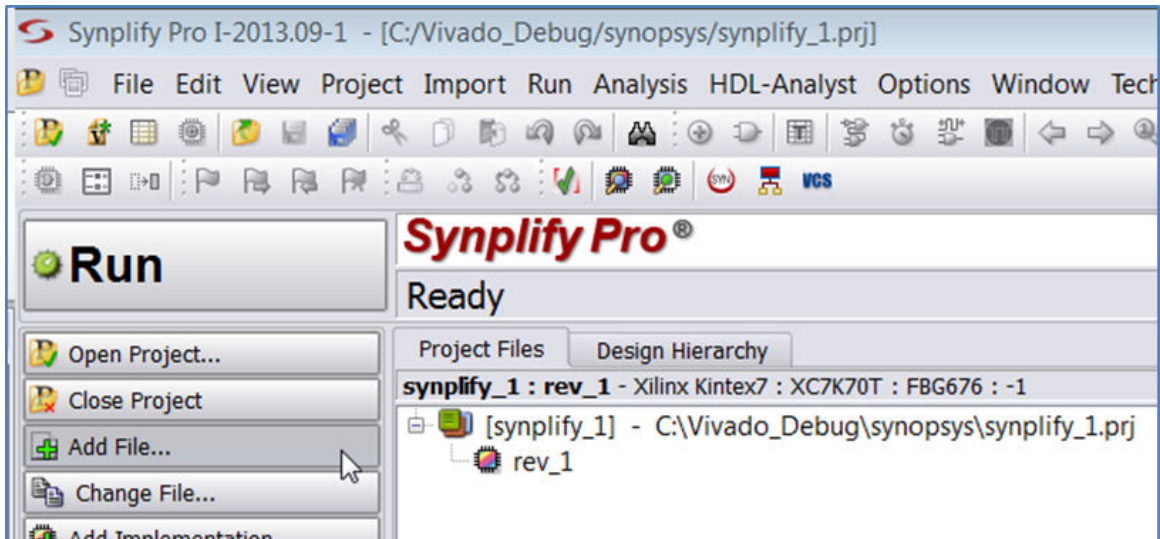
Synplify Pro I-2013.09-1 - [C:/Vivado_Debug/synopsys/synplify_1.prj]

File Edit View Project Import Run Analysis HDL-Analyst Options Window Tech

VCS

Run

Synplify Pro®

Ready

Open Project...

Close Project

Add File...

Change File...

Add Implementation

Project Files

Design Hierarchy

synplify_1 : rev_1 - Xilinx Kintex7 : XC7K70T : FBG676 : -1

[synplify_1] - C:\Vivado_Debug\synopsys\synplify_1.prj

rev_1